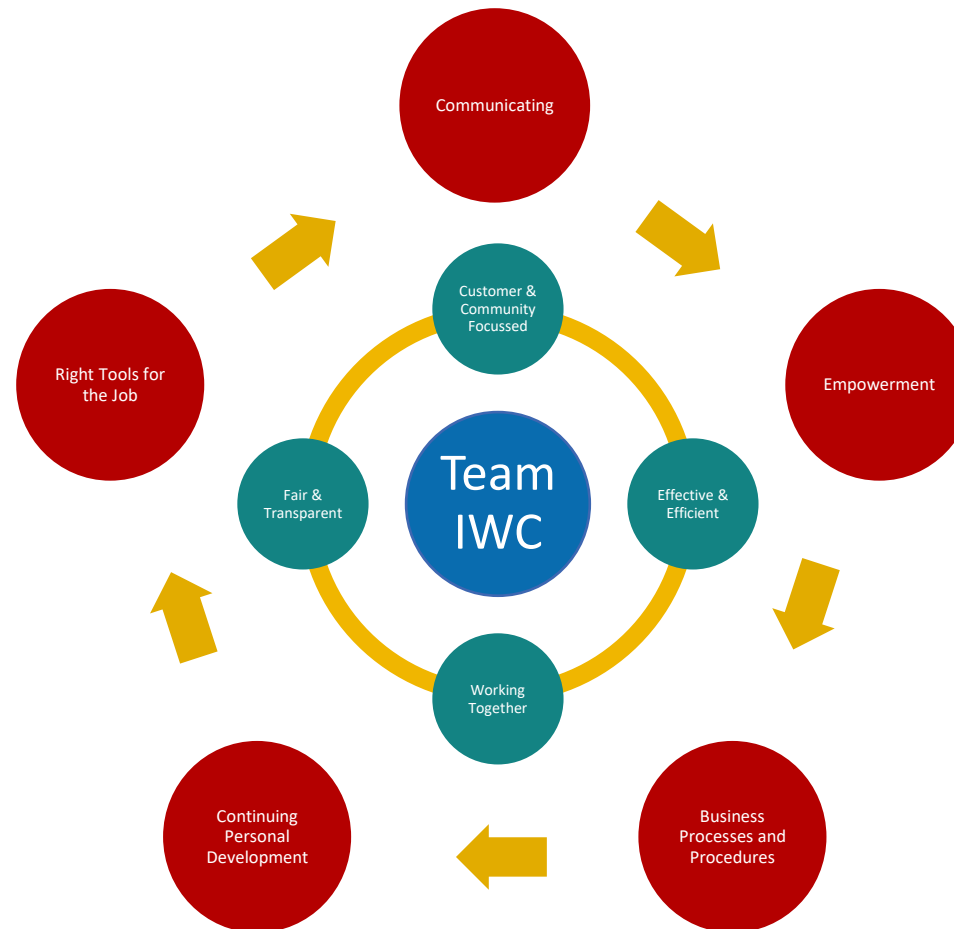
Communicating

Empowerment

Business Processes and Procedures

Continuing Personal Development

Right Tools for the Job

Customer & Community Focussed

Effective & Efficient

Working Together

Fair & Transparent

Team IWC